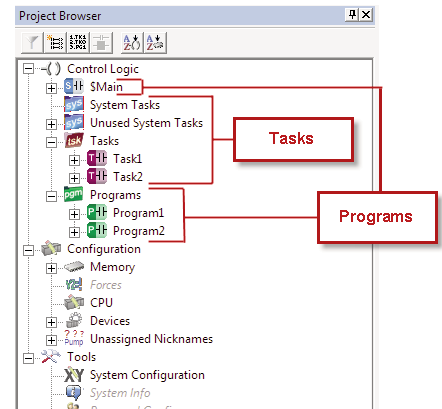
Project Browser

Control Logic
$Main
System Tasks
Unused System Tasks
Tasks
Task1
Task2
Programs
Program1
Program2
Configuration
Memory
Forces
CPU
Devices
Unassigned Nicknames
Tools
System Configuration
System Info
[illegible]

Tasks

Programs